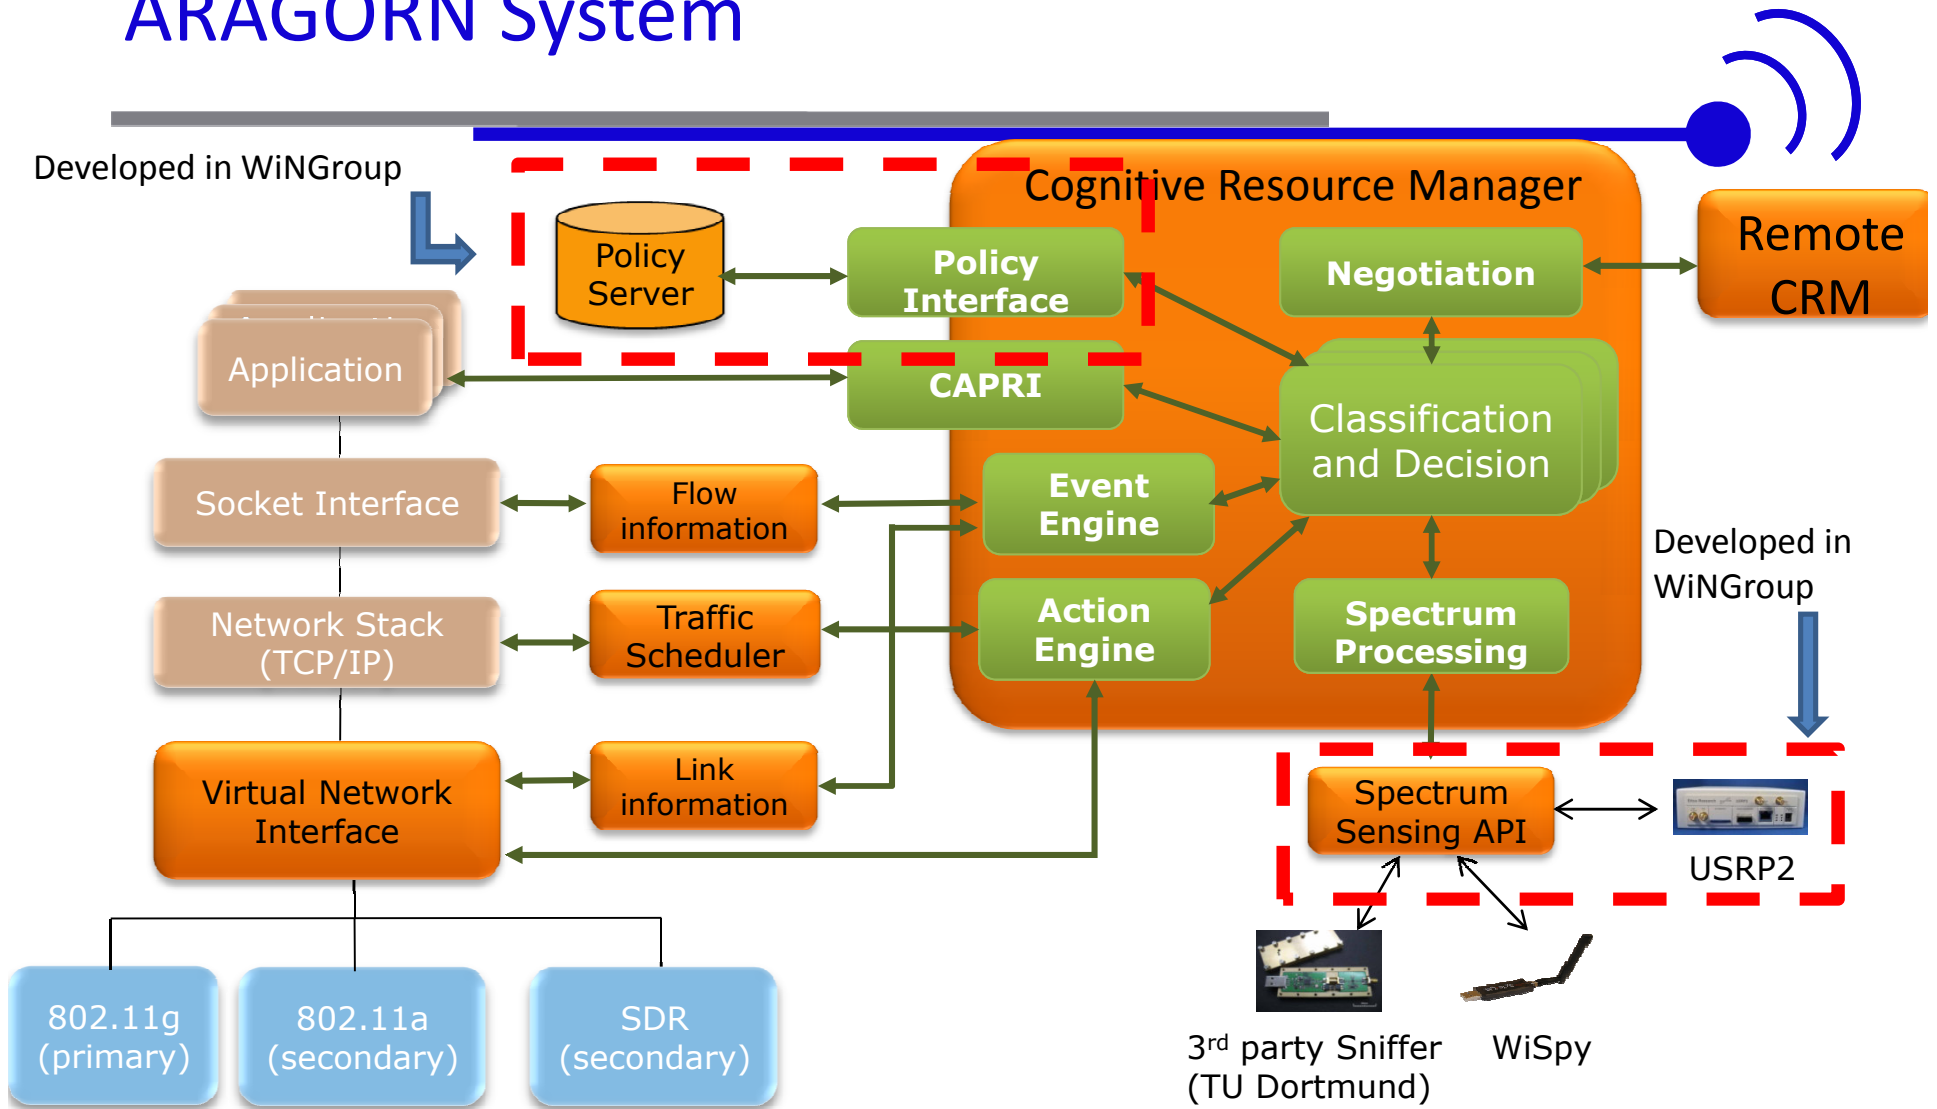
ARAGORN System

Developed in WiNGroup

Policy Server

Cognitive Resource Manager

Policy Interface

Negotiation

Remote CRM

Application

CAPRI

Classification and Decision

Socket Interface

Flow information

Event Engine

Developed in WiNGroup

Network Stack (TCP/IP)

Traffic Scheduler

Action Engine

Spectrum Processing

Virtual Network Interface

Link information

Spectrum Sensing API

USRP2

802.11g (primary)

802.11a (secondary)

SDR (secondary)

3$^{rd}$ party Sniffer (TU Dortmund)

WiSpy